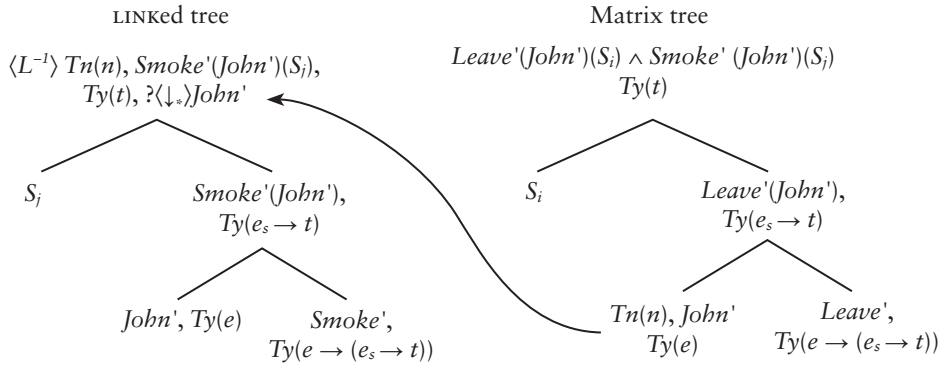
LINKed tree

$\langle L^{-1}\rangle$ $Tn(n)$, $Smoke'(John')(S_j)$, $Ty(t)$, $?\langle\downarrow_*\rangle John'$

$S_j$

$Smoke'(John')$, $Ty(e_s \rightarrow t)$

$John'$, $Ty(e)$

$Smoke'$, $Ty(e \rightarrow (e_s \rightarrow t))$

Matrix tree

$Leave'(John')(S_i) \wedge Smoke'(John')(S_j)$

$Ty(t)$

$S_i$

$Leave'(John')$, $Ty(e_s \rightarrow t)$

$Tn(n)$, $John'$ $Ty(e)$

$Leave'$, $Ty(e \rightarrow (e_s \rightarrow t))$